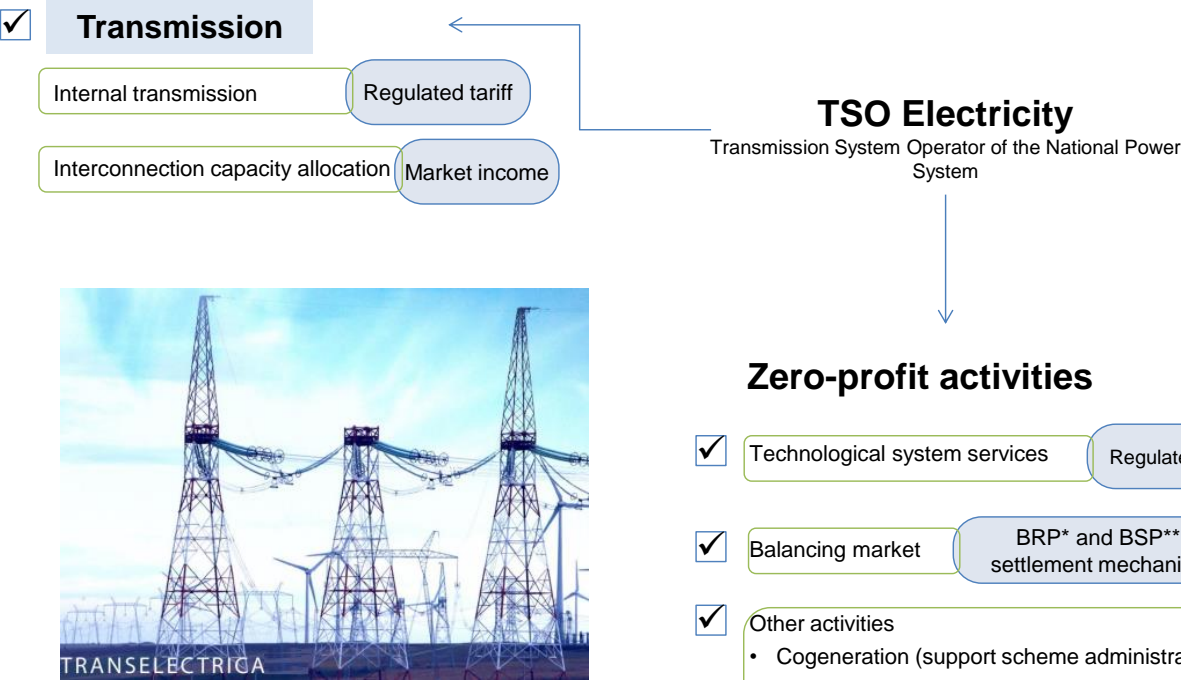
✓ Transmission

Internal transmission

Regulated tariff

Interconnection capacity allocation

Market income

TSO Electricity

Transmission System Operator of the National Power System

TRANSELECTRICA

Zero-profit activities

✓ Technological system services

Regulate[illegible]

✓ Balancing market

BRP* and BSP** settlement mechani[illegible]

✓ Other activities

• Cogeneration (support scheme administra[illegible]